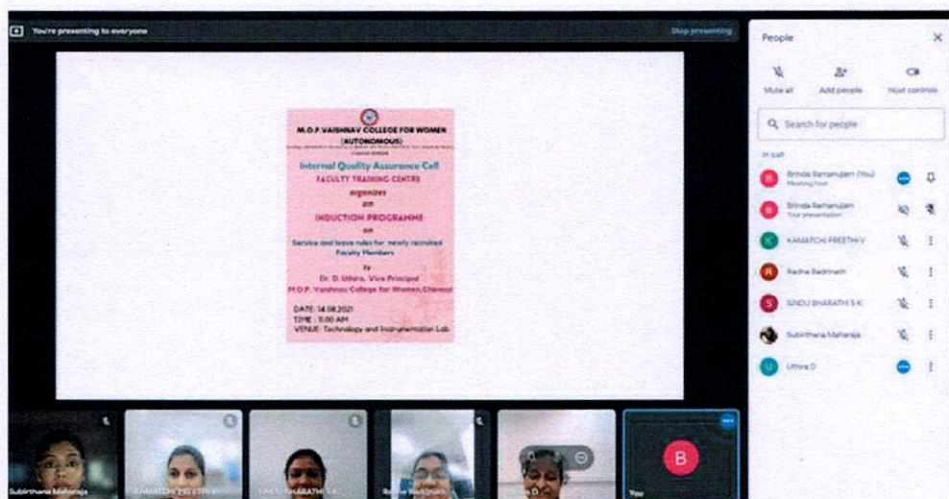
You're presenting to everyone

Stop presenting

M.O.P. VAISHNAV COLLEGE FOR WOMEN (AUTONOMOUS)

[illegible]

Internal Quality Assurance Cell

FACULTY TRAINING CENTRE

organizes

an

INDUCTION PROGRAMME

on

Service and leave rules for newly recruited Faculty Members

by

Dr. D. Uthra, Vice Principal

M.O.P. Vaishnav College for Women, Chennai

DATE: 14.08.2021

TIME: 11.00 AM

VENUE: Technology and Instrumentation Lab

People

Mute all

Add people

Host controls

Search for people

In call

Brinda Ramanujam (You)

Meeting host

Brinda Ramanujam

Your presentation

KAMATCHI PREETHI V

Radha Badrinath

SINDU BHARATHI S K

Subirthana Maharaja

Uthra D

Subirthana Maharaja

KAMATCHI PREETHI V

SINDU BHARATHI S K

Radha Badrinath

Uthra D

B

You